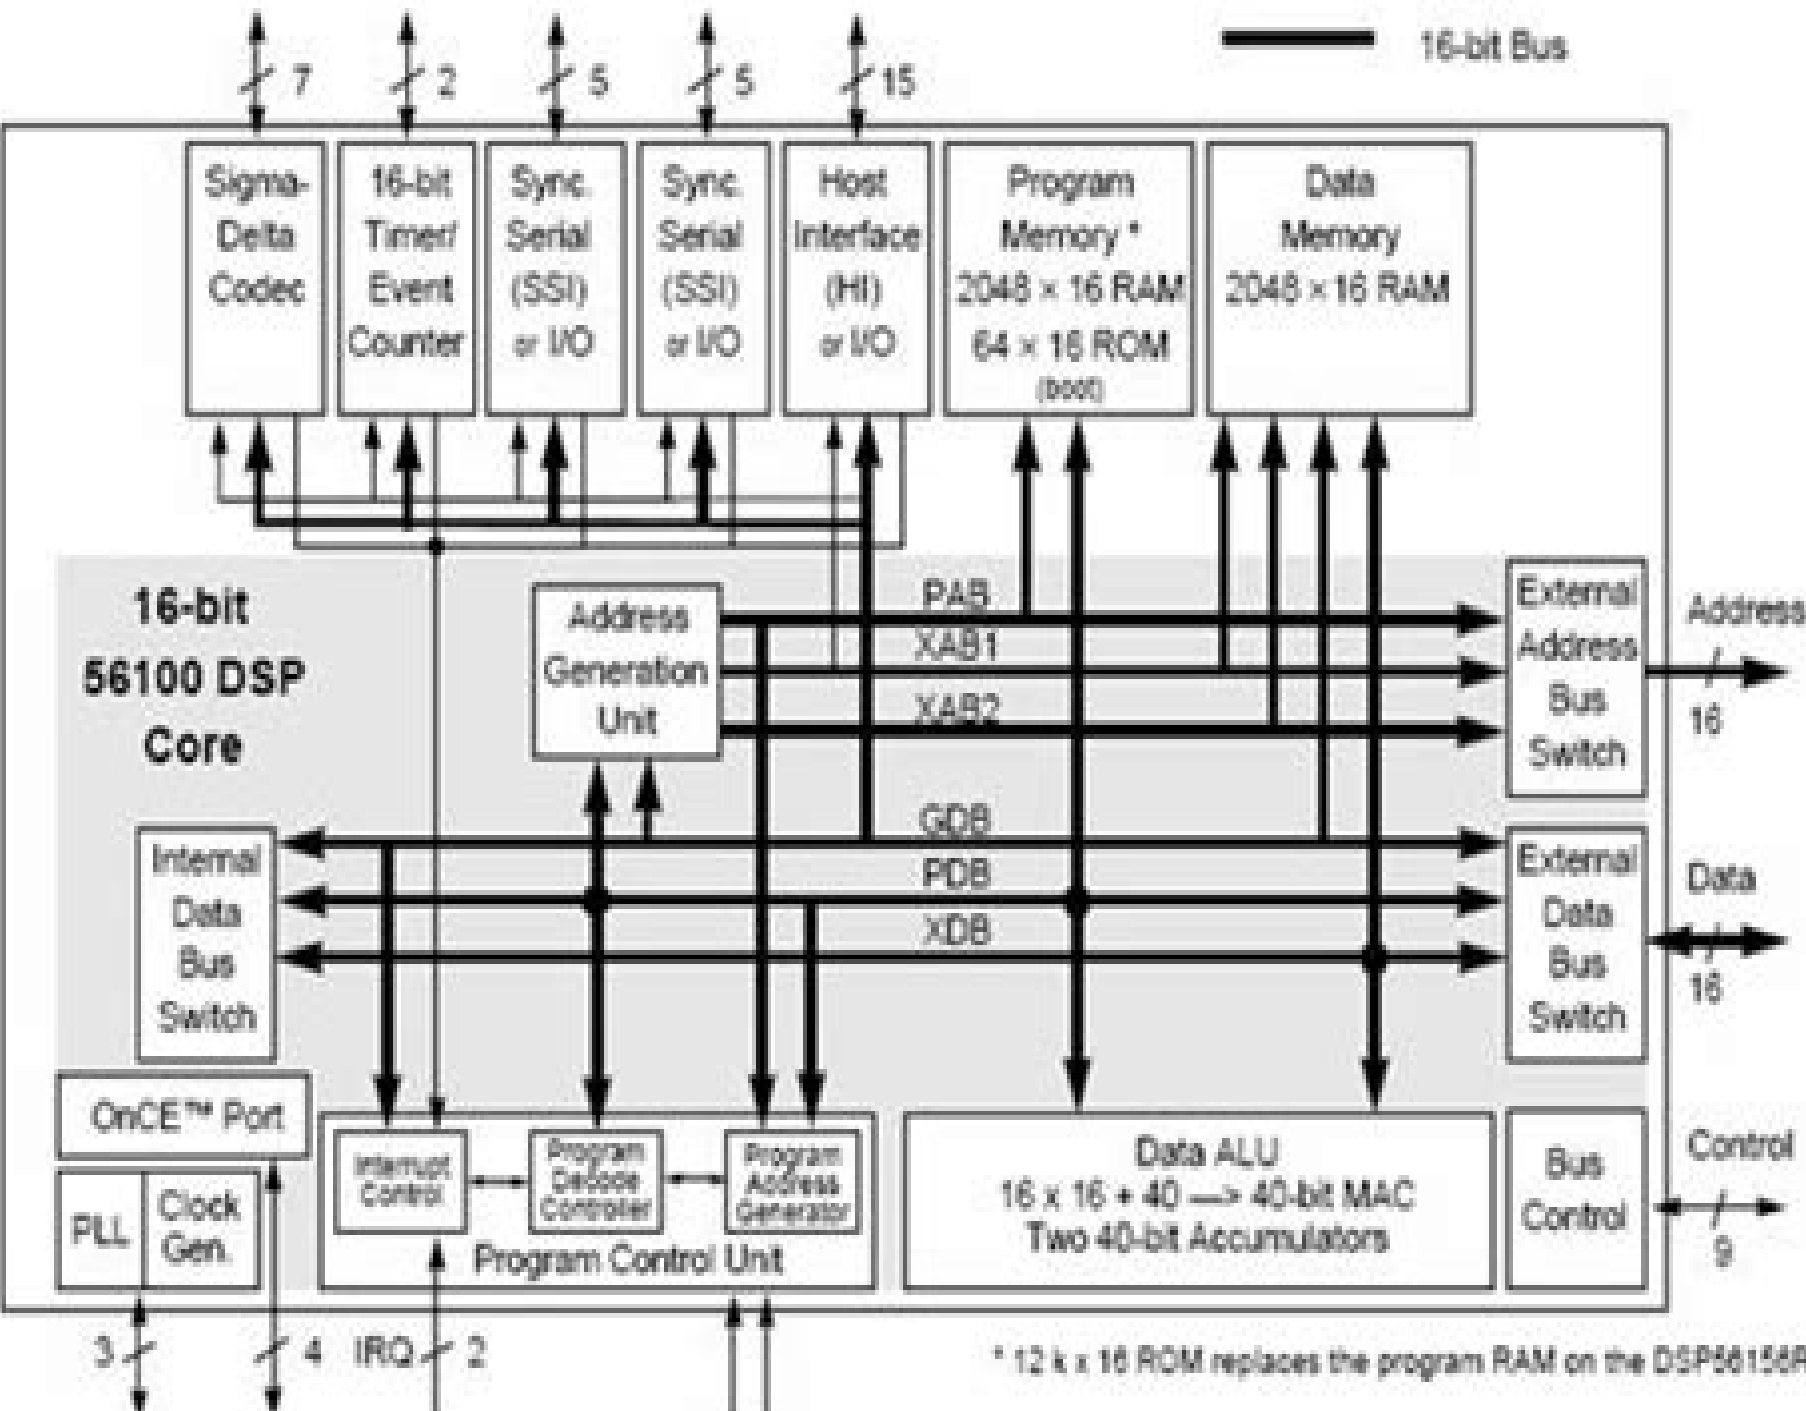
16-bit Bus

7
2
5
5
15

Sigma-Delta Codec

16-bit Timer/ Event Counter

Sync. Serial (SSI) or I/O

Sync. Serial (SSI) or I/O

Host Interface (HI) or I/O

Program Memory * 2048 × 16 RAM 64 × 16 ROM (boot)

Data Memory 2048 × 16 RAM

16-bit 56100 DSP Core

Address Generation Unit

PAB
XAB1
XAB2

External Address Bus Switch

Address
16

GDB
PDB
XDB

Internal Data Bus Switch

External Data Bus Switch

Data
16

OnCE™ Port

PLL

Clock Gen.

Interrupt Control

Program Decode Controller

Program Address Generator

Program Control Unit

Data ALU
16 x 16 + 40 —> 40-bit MAC
Two 40-bit Accumulators

Bus Control

Control
9

3
4
IRQ
2

* 12 k x 16 ROM replaces the program RAM on the DSP56156R